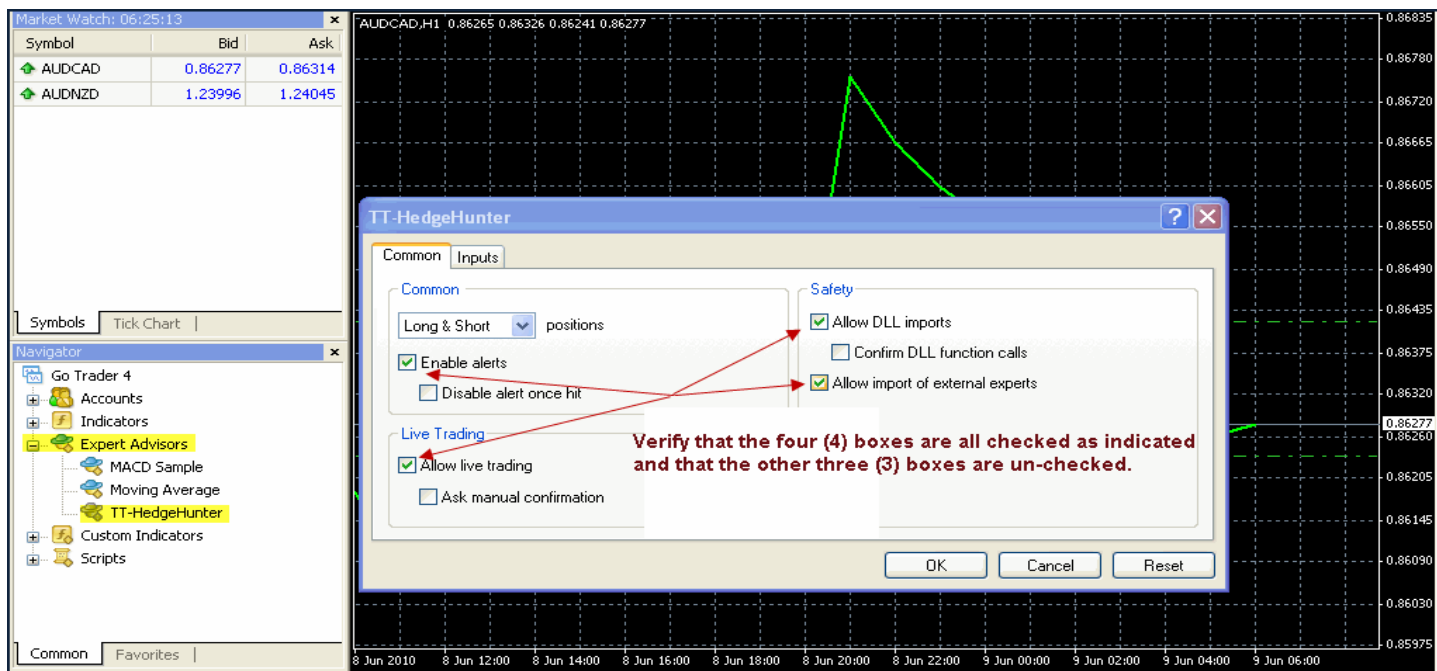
Market Watch: 06:25:13

| Symbol | Bid | Ask |
|---|---|---|
| AUDCAD | 0.86277 | 0.86314 |
| AUDNZD | 1.23996 | 1.24045 |

Symbols | Tick Chart

Navigator

Go Trader 4
Accounts
Indicators
Expert Advisors
MACD Sample
Moving Average
TT-HedgeHunter
Custom Indicators
Scripts

Common | Favorites

AUDCAD,H1 0.86265 0.86326 0.86241 0.86277

0.86835
0.86780
0.86720
0.86665
0.86605
0.86550
0.86490
0.86435
0.86375
0.86320
0.86277
0.86260
0.86205
0.86145
0.86090
0.86030
0.85975

8 Jun 2010 8 Jun 12:00 8 Jun 14:00 8 Jun 16:00 8 Jun 18:00 8 Jun 20:00 8 Jun 22:00 9 Jun 00:00 9 Jun 02:00 9 Jun 04:00 9 Jun 06:00

TT-HedgeHunter

Common Inputs

Common
Long & Short positions
Enable alerts
Disable alert once hit

Live Trading
Allow live trading
Ask manual confirmation

Safety
Allow DLL imports
Confirm DLL function calls
Allow import of external experts

Verify that the four (4) boxes are all checked as indicated and that the other three (3) boxes are un-checked.

OK Cancel Reset